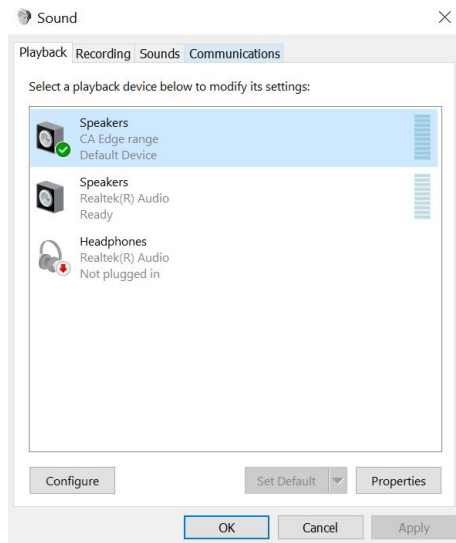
Sound

Playback Recording Sounds Communications

Select a playback device below to modify its settings:

Speakers
CA Edge range
Default Device

Speakers
Realtek(R) Audio
Ready

Headphones
Realtek(R) Audio
Not plugged in

Configure

Set Default

Properties

OK

Cancel

Apply